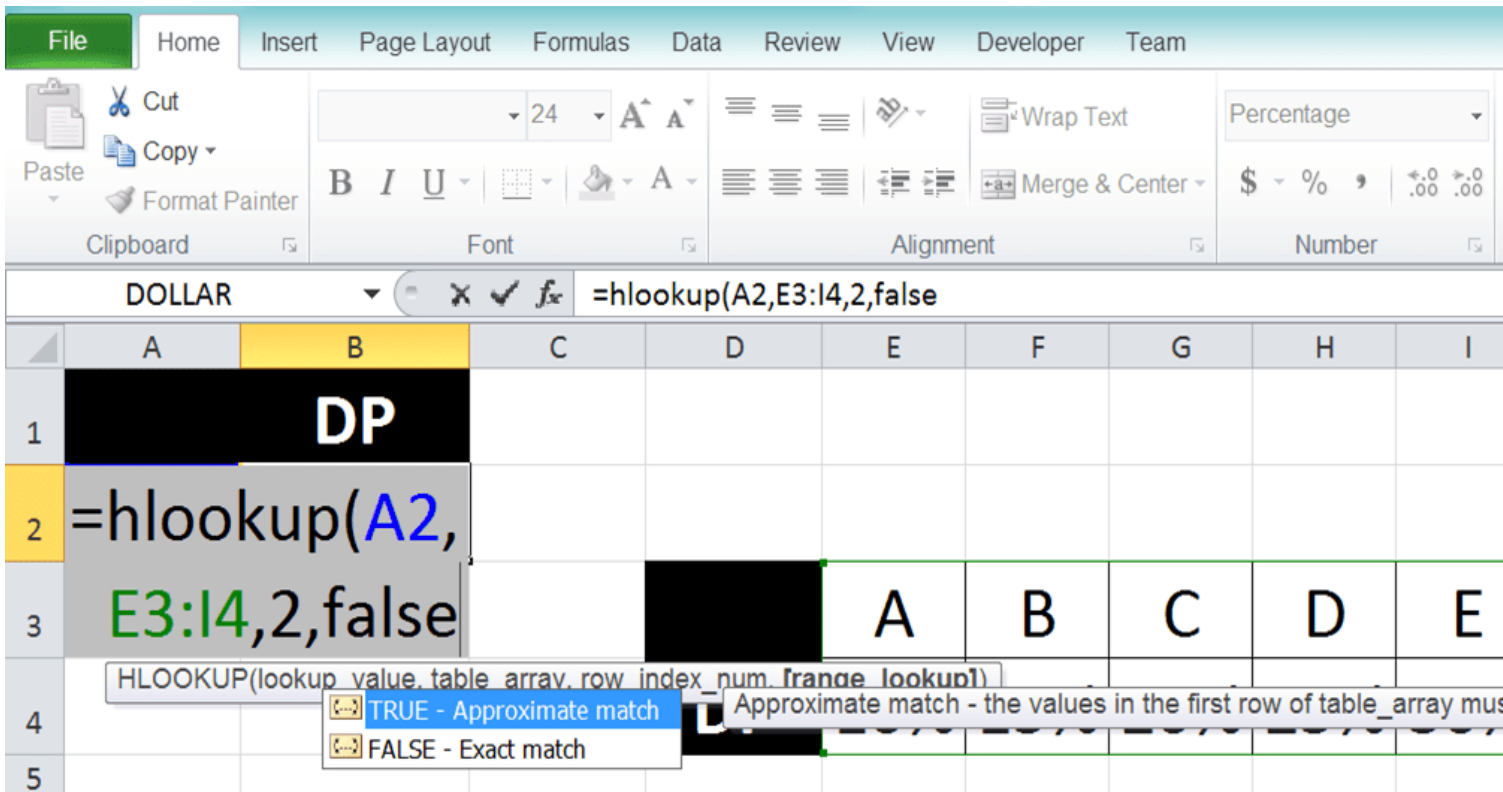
File Home Insert Page Layout Formulas Data Review View Developer Team

Paste
Cut
Copy
Format Painter
Clipboard

24
B I U
A
Font

Wrap Text
Merge & Center
Alignment

Percentage
$ % ,
.00
Number

DOLLAR
$f_x$
=hlookup(A2,E3:I4,2,false

| | A | B | C | D | E | F | G | H | I |
|---|---|---|---|---|---|---|---|---|---|
| 1 | | DP | | | | | | | |
| 2 | =hlookup(A2, | | | | | | | | |
| 3 | E3:I4,2,false | | | | A | B | C | D | E |
| 4 | | | | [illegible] | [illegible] | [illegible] | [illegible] | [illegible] | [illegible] |
| 5 | | | | | | | | | |

HLOOKUP(lookup_value, table_array, row_index_num, [range_lookup])
TRUE - Approximate match
FALSE - Exact match
Approximate match - the values in the first row of table_array mus